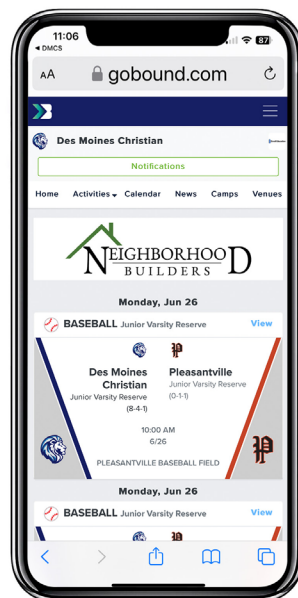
11:06
◂ DMCS
87

AA gobound.com

Des Moines Christian

Notifications

Home Activities Calendar News Camps Venues

NEIGHBORHOOD BUILDERS

Monday, Jun 26

BASEBALL Junior Varsity Reserve View

Des Moines Christian
Junior Varsity Reserve
(8-4-1)

Pleasantville
Junior Varsity Reserve
(0-1-1)

10:00 AM
6/26

PLEASANTVILLE BASEBALL FIELD

Monday, Jun 26

BASEBALL Junior Varsity Reserve View